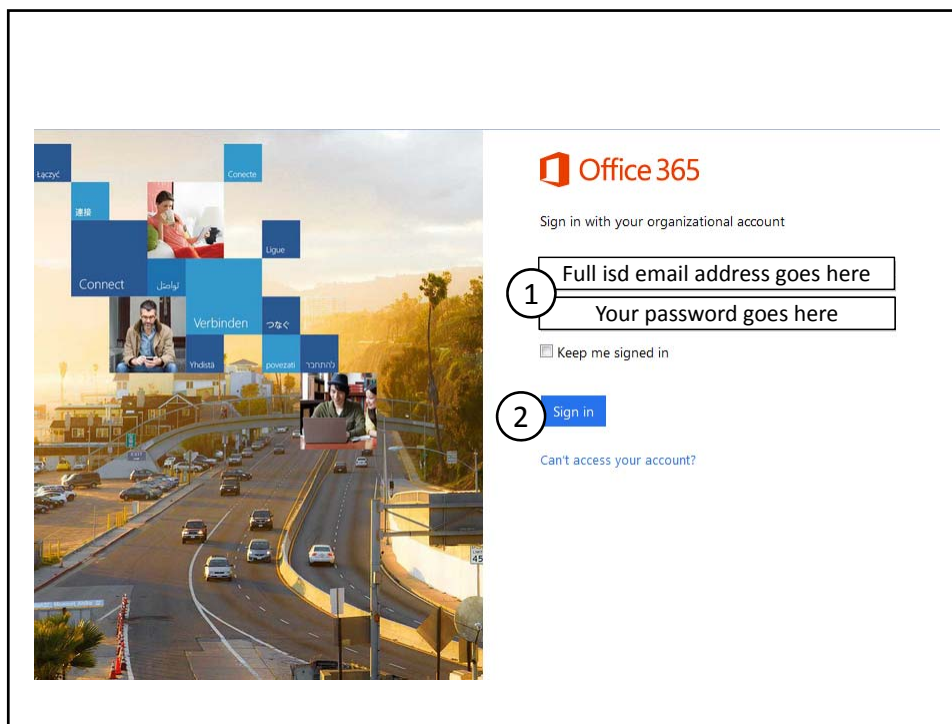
Łączyć

Conecte

連接

Ligue

Connect

تواصل

Verbinden

つなぐ

Yhdistä

povezati

להתחבר

45

Office 365

Sign in with your organizational account

1

Full isd email address goes here

Your password goes here

Keep me signed in

2

Sign in

Can't access your account?